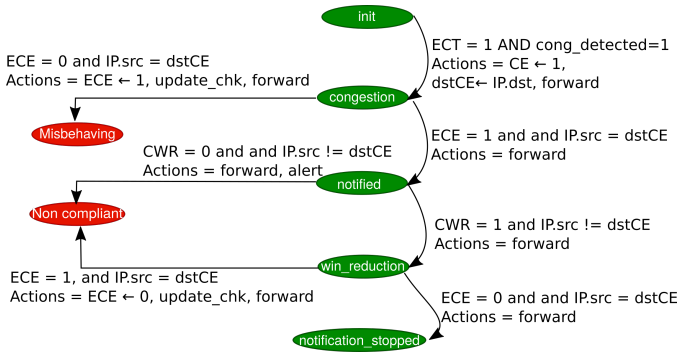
init

ECT = 1 AND cong_detected=1
Actions = CE ← 1,
dstCE← IP.dst, forward

ECE = 0 and IP.src = dstCE
Actions = ECE ← 1, update_chk, forward

congestion

Misbehaving

ECE = 1 and and IP.src = dstCE
Actions = forward

CWR = 0 and and IP.src != dstCE
Actions = forward, alert

notified

Non compliant

CWR = 1 and IP.src != dstCE
Actions = forward

ECE = 1, and IP.src = dstCE
Actions = ECE ← 0, update_chk, forward

win_reduction

ECE = 0 and and IP.src = dstCE
Actions = forward

notification_stopped